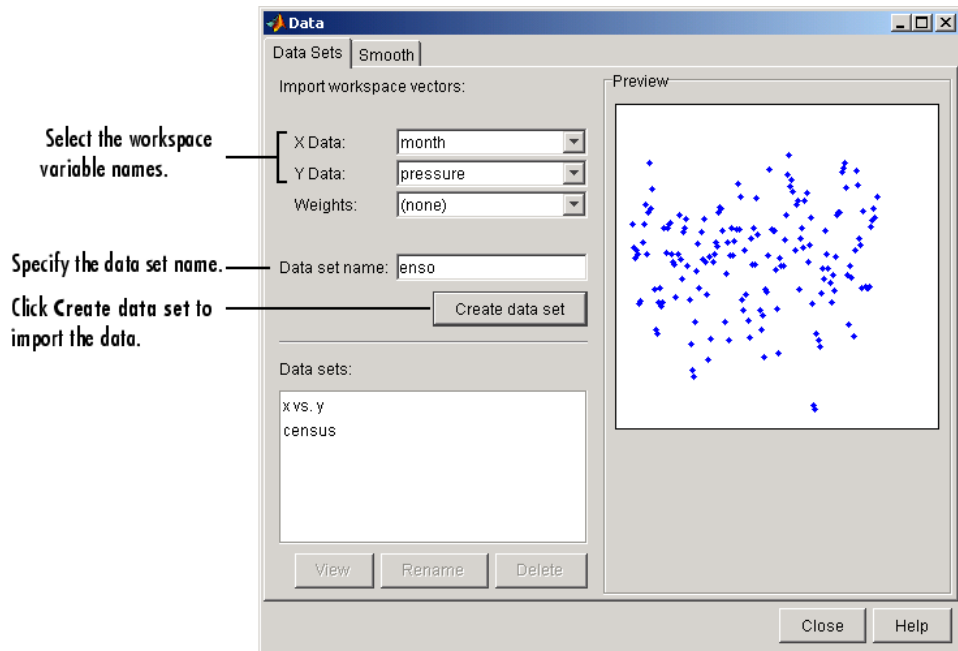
Data

Data Sets | Smooth

Import workspace vectors:

Select the workspace variable names.

X Data: month

Y Data: pressure

Weights: (none)

Specify the data set name.

Data set name: enso

Click Create data set to import the data.

Create data set

Data sets:

x vs. y
census

View Rename Delete

Preview

Close Help